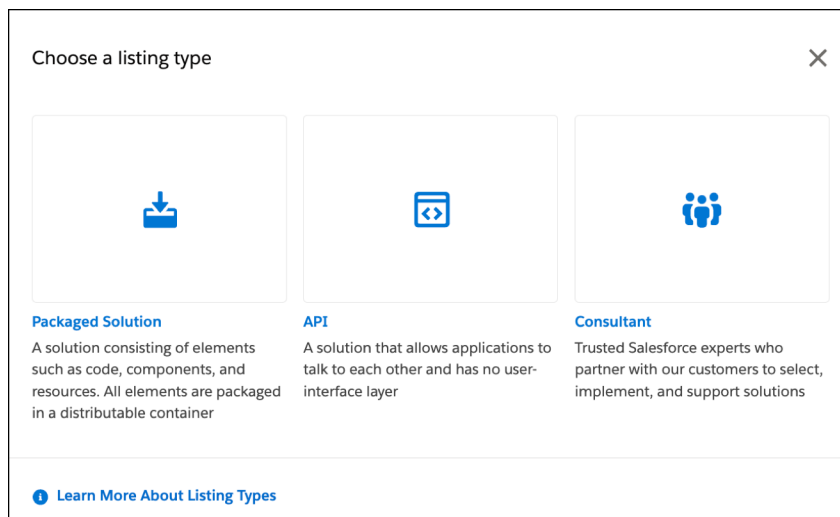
Choose a listing type

×

Packaged Solution
A solution consisting of elements such as code, components, and resources. All elements are packaged in a distributable container

API
A solution that allows applications to talk to each other and has no user-interface layer

Consultant
Trusted Salesforce experts who partner with our customers to select, implement, and support solutions

Learn More About Listing Types